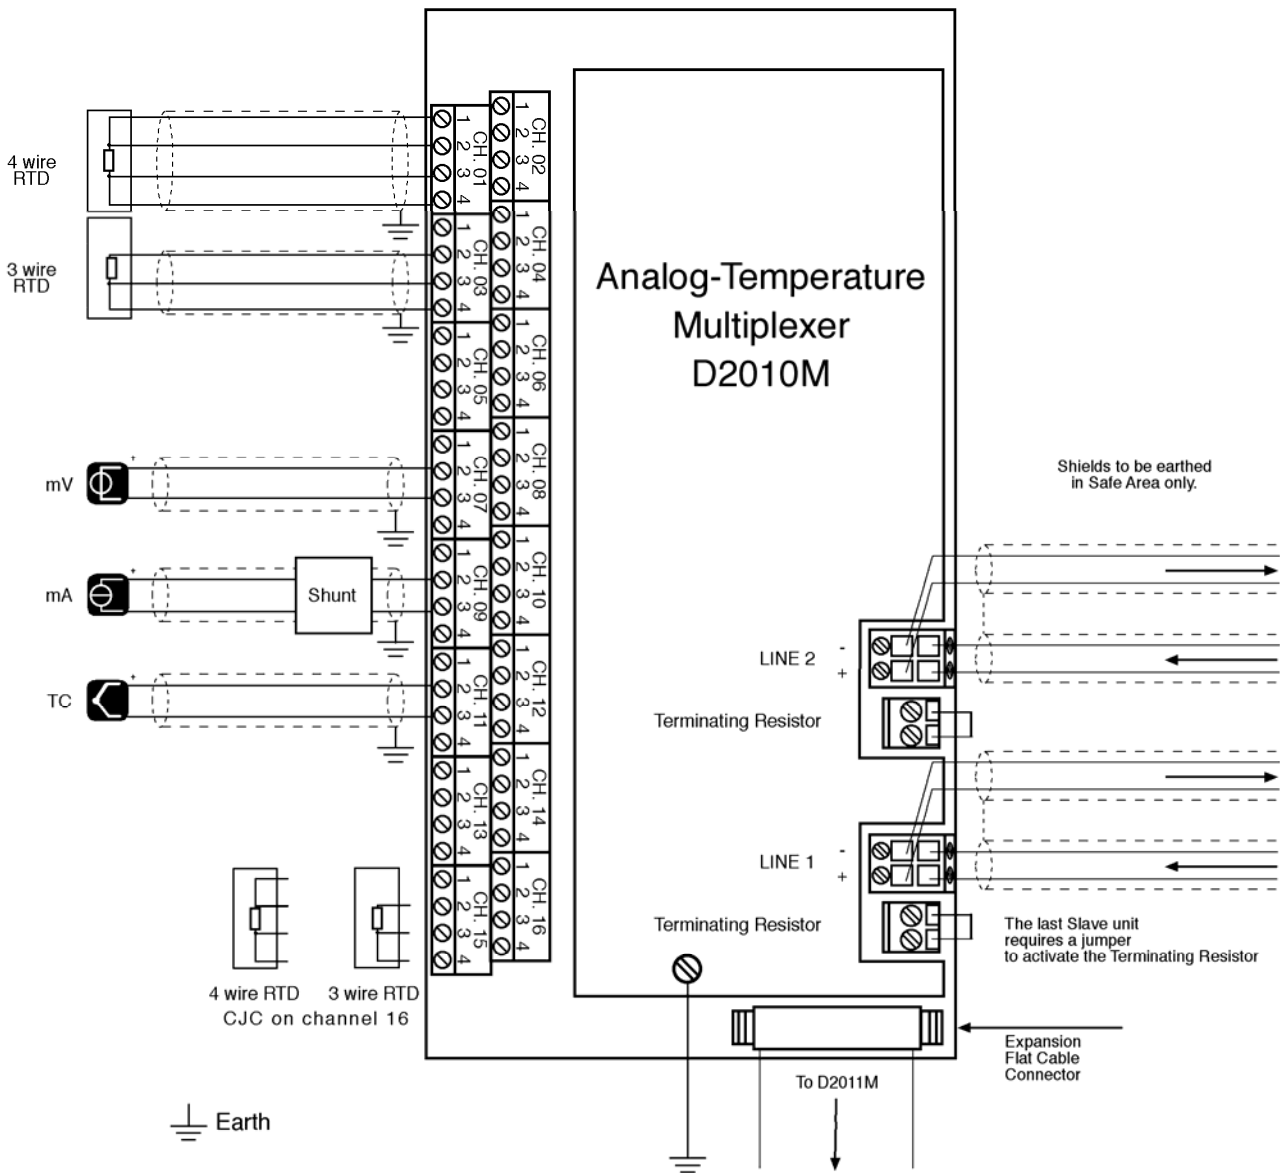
4 wire RTD

3 wire RTD

mV

mA

Shunt

TC

1 2 3 4 CH. 01
1 2 3 4 CH. 02
1 2 3 4 CH. 03
1 2 3 4 CH. 04
1 2 3 4 CH. 05
1 2 3 4 CH. 06
1 2 3 4 CH. 07
1 2 3 4 CH. 08
1 2 3 4 CH. 09
1 2 3 4 CH. 10
1 2 3 4 CH. 11
1 2 3 4 CH. 12
1 2 3 4 CH. 13
1 2 3 4 CH. 14
1 2 3 4 CH. 15
1 2 3 4 CH. 16

Analog-Temperature Multiplexer D2010M

Shields to be earthed in Safe Area only.

LINE 2 - +

Terminating Resistor

LINE 1 - +

Terminating Resistor

The last Slave unit requires a jumper to activate the Terminating Resistor

4 wire RTD 3 wire RTD
CJC on channel 16

Expansion Flat Cable Connector

To D2011M

Earth